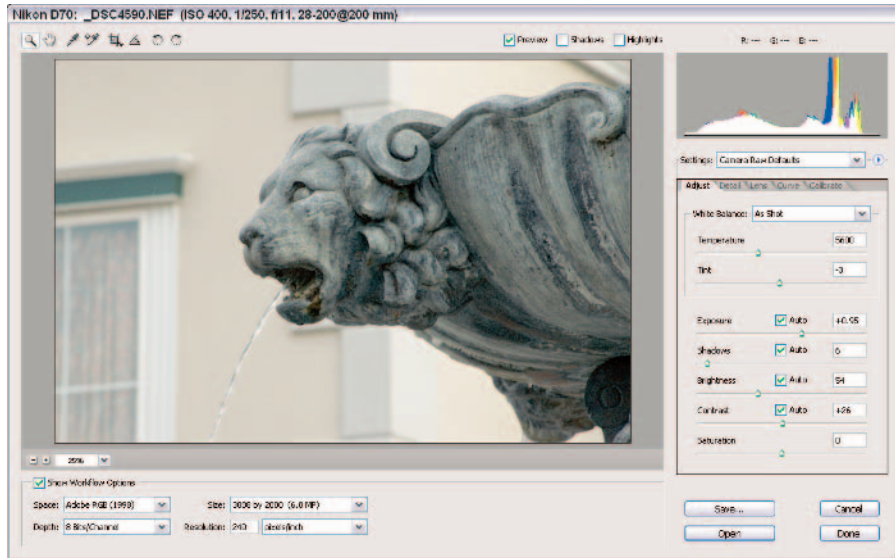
Nikon D70: _DSC4590.NEF (ISO 400, 1/250, f/11, 28-200@200 mm)

Preview Shadows Highlights

R: --- G: --- B: ---

Settings: Camera Raw Defaults

Adjust Detail Lens Curve Calibrate

White Balance: As Shot

Temperature 5600

Tint -3

Exposure Auto +0.95

Shadows Auto 6

Brightness Auto 54

Contrast Auto +36

Saturation 0

25%

Show Workflow Options

Space: Adobe RGB (1998)

Size: 3008 by 2000 (6.0 MP)

Depth: 8 Bits/Channel

Resolution: 240 pixels/inch

Save...

Cancel

Open

Done